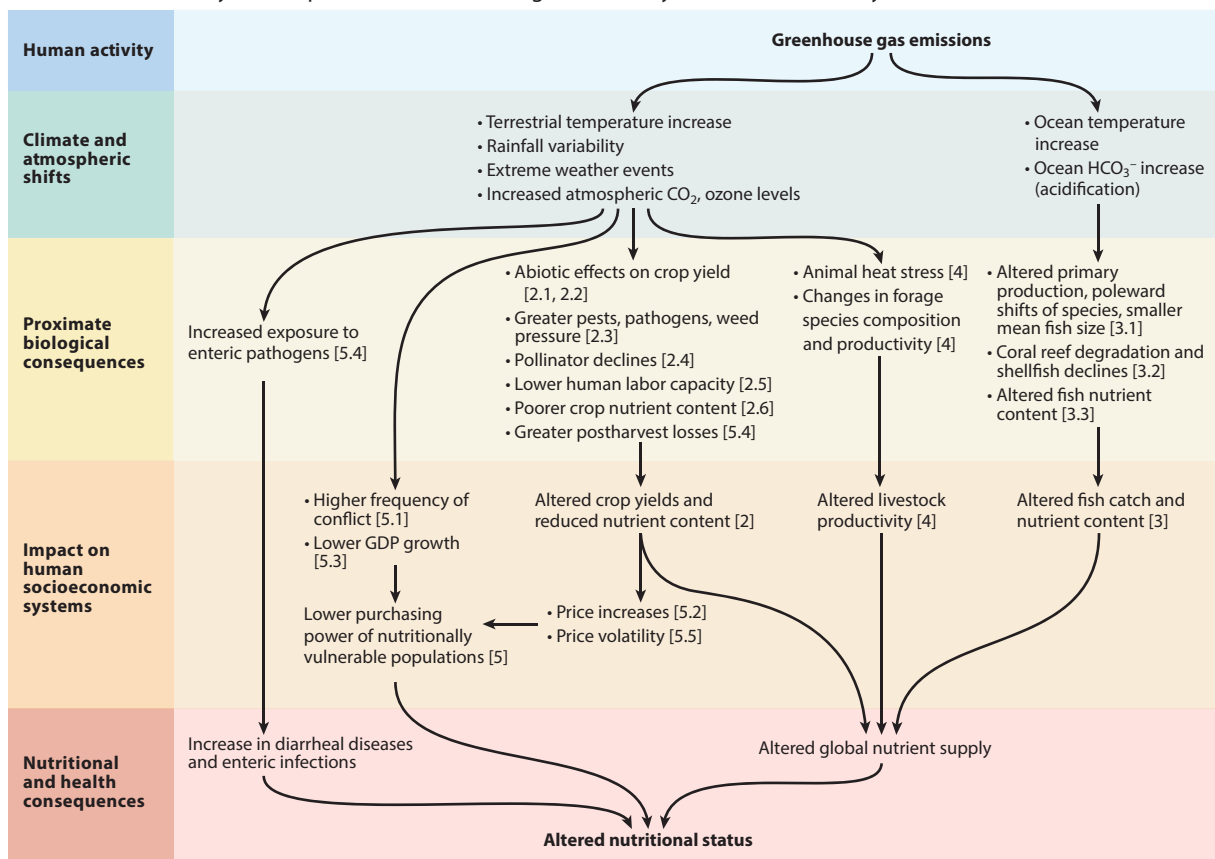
Human activity

Greenhouse gas emissions

Climate and atmospheric shifts

• Terrestrial temperature increase
• Rainfall variability
• Extreme weather events
• Increased atmospheric $CO_2$, ozone levels

• Ocean temperature increase
• Ocean $HCO_3^-$ increase (acidification)

Proximate biological consequences

Increased exposure to enteric pathogens [5.4]

• Abiotic effects on crop yield [2.1, 2.2]
• Greater pests, pathogens, weed pressure [2.3]
• Pollinator declines [2.4]
• Lower human labor capacity [2.5]
• Poorer crop nutrient content [2.6]
• Greater postharvest losses [5.4]

• Animal heat stress [4]
• Changes in forage species composition and productivity [4]

• Altered primary production, poleward shifts of species, smaller mean fish size [3.1]
• Coral reef degradation and shellfish declines [3.2]
• Altered fish nutrient content [3.3]

Impact on human socioeconomic systems

• Higher frequency of conflict [5.1]
• Lower GDP growth [5.3]

Altered crop yields and reduced nutrient content [2]

Altered livestock productivity [4]

Altered fish catch and nutrient content [3]

Lower purchasing power of nutritionally vulnerable populations [5]

• Price increases [5.2]
• Price volatility [5.5]

Nutritional and health consequences

Increase in diarrheal diseases and enteric infections

Altered global nutrient supply

Altered nutritional status